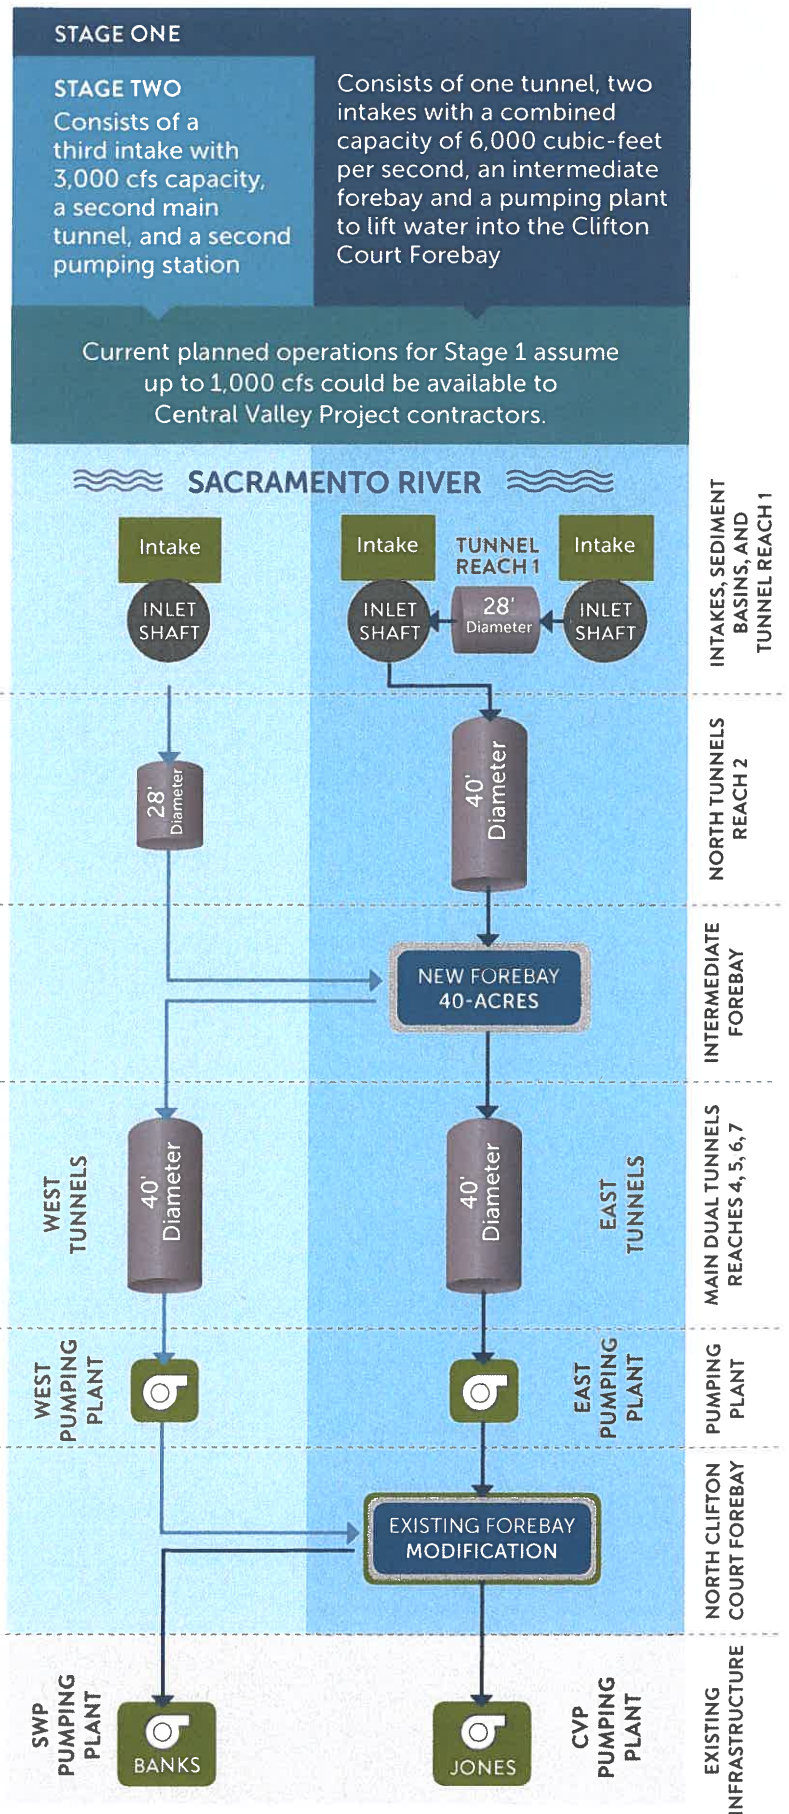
STAGE ONE

STAGE TWO
Consists of a third intake with 3,000 cfs capacity, a second main tunnel, and a second pumping station

Consists of one tunnel, two intakes with a combined capacity of 6,000 cubic-feet per second, an intermediate forebay and a pumping plant to lift water into the Clifton Court Forebay

Current planned operations for Stage 1 assume up to 1,000 cfs could be available to Central Valley Project contractors.

SACRAMENTO RIVER

Intake
INLET SHAFT

Intake
INLET SHAFT
TUNNEL REACH 1
28' Diameter
Intake
INLET SHAFT

INTAKES, SEDIMENT BASINS, AND TUNNEL REACH 1

28' Diameter
40' Diameter

NORTH TUNNELS REACH 2

NEW FOREBAY 40-ACRES

INTERMEDIATE FOREBAY

WEST TUNNELS
40' Diameter
40' Diameter
EAST TUNNELS

MAIN DUAL TUNNELS REACHES 4, 5, 6, 7

WEST PUMPING PLANT
EAST PUMPING PLANT

PUMPING PLANT

EXISTING FOREBAY MODIFICATION

NORTH CLIFTON COURT FOREBAY

SWP PUMPING PLANT
BANKS
JONES
CVP PUMPING PLANT

EXISTING INFRASTRUCTURE